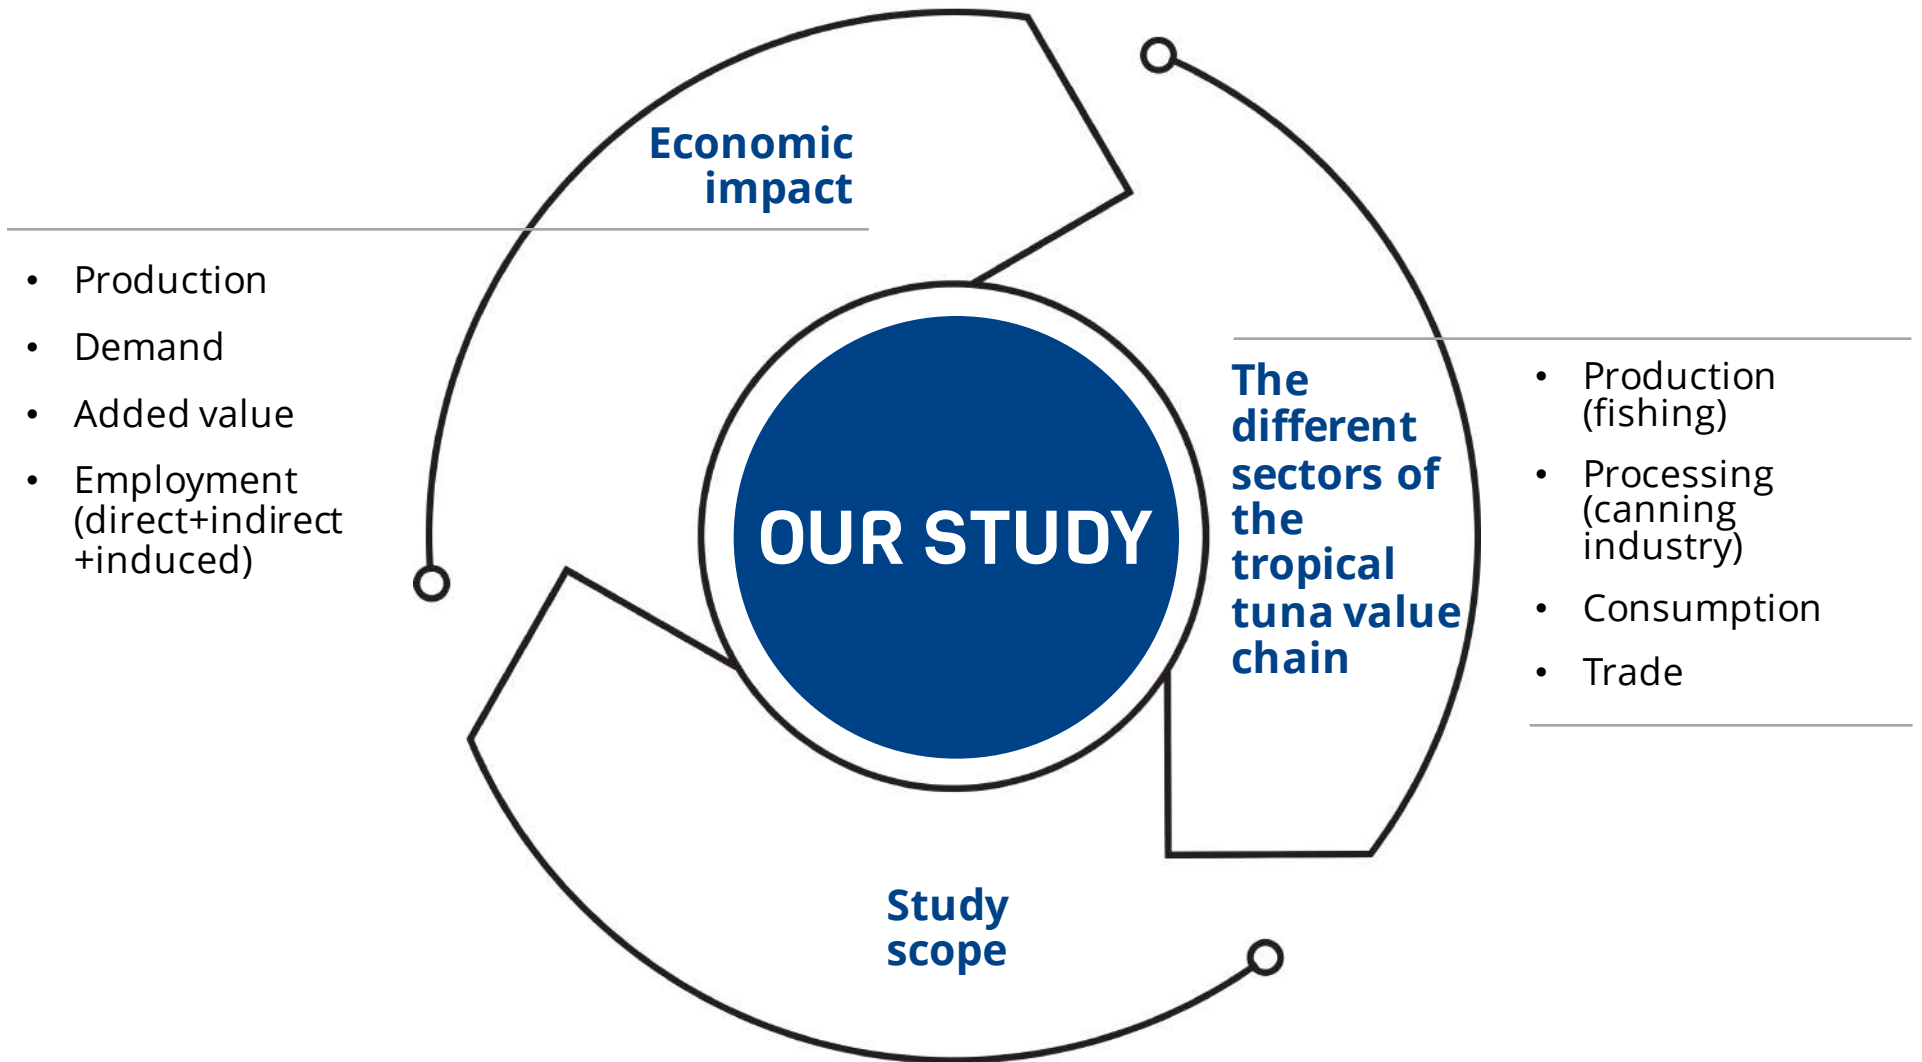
Economic impact

• Production
• Demand
• Added value
• Employment (direct+indirect +induced)

OUR STUDY

The different sectors of the tropical tuna value chain

• Production (fishing)
• Processing (canning industry)
• Consumption
• Trade

Study scope